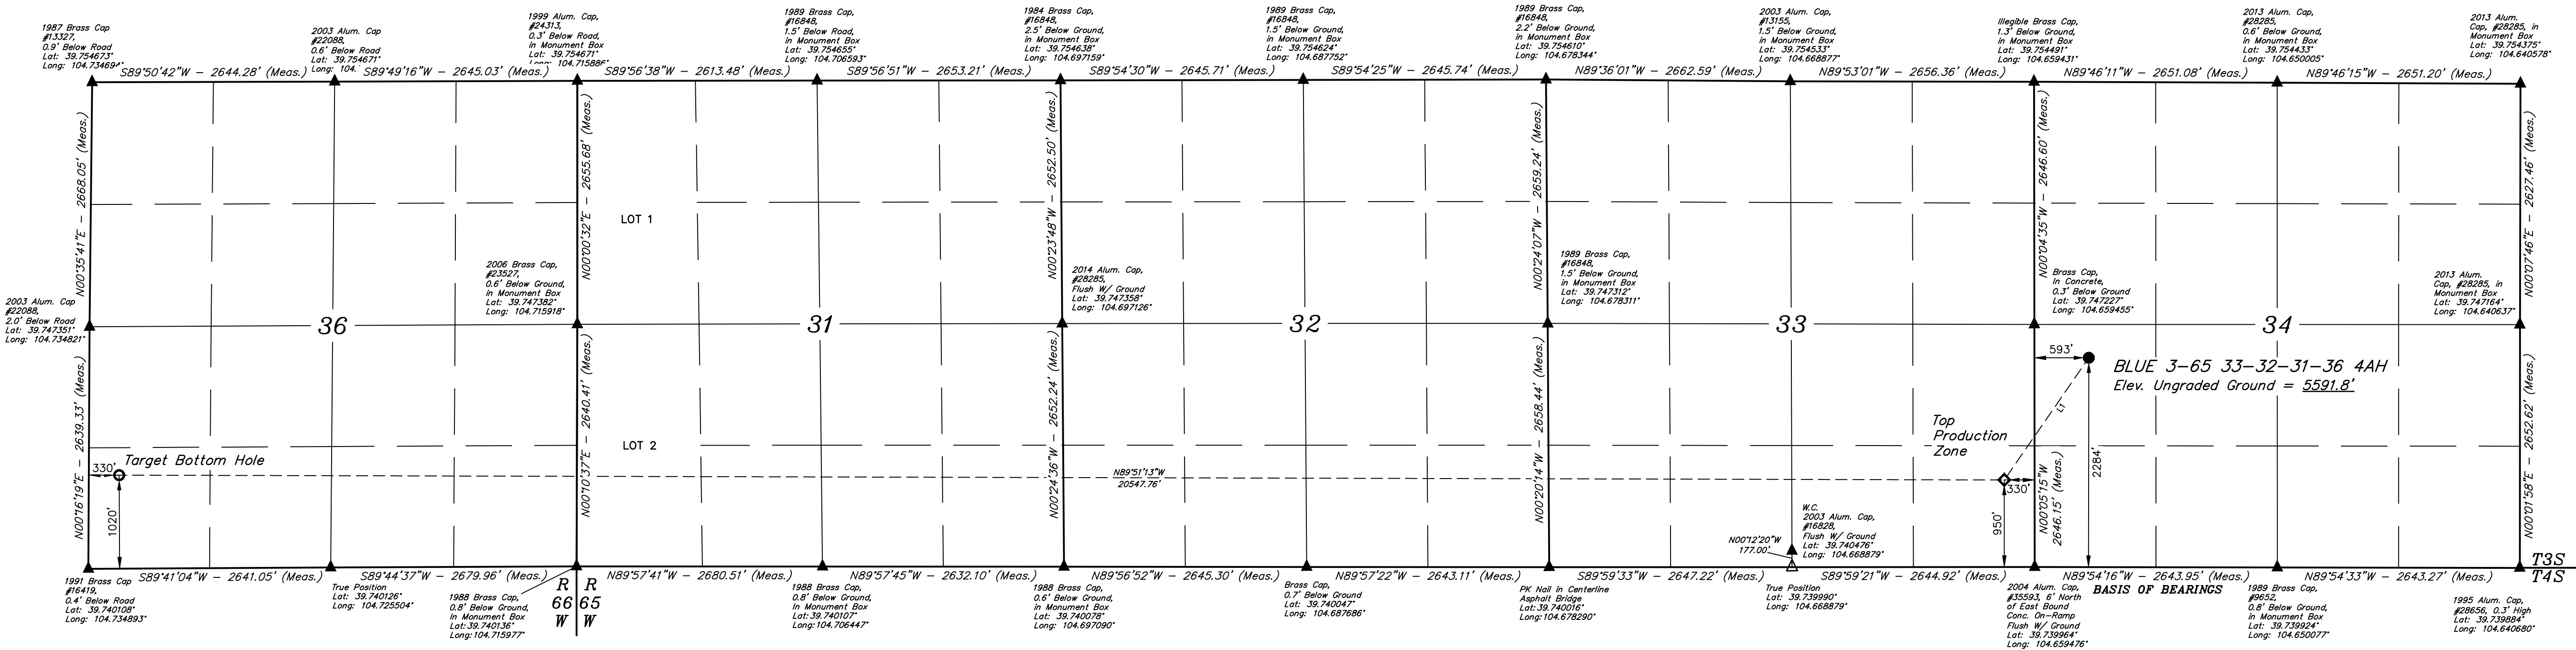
1987 Brass Cap #13327, 0.9' Below Road Lat: 39.754673° Long: 104.734694°

2003 Alum. Cap #22088, 0.6' Below Road Lat: 39.754671° Long: 104.

1999 Alum. Cap, #24313, 0.3' Below Road, in Monument Box Lat: 39.754671° Long: 104.715886°

1989 Brass Cap, #16848, 1.5' Below Road, in Monument Box Lat: 39.754655° Long: 104.706593°

1984 Brass Cap, #16848, 2.5' Below Ground, in Monument Box Lat: 39.754638° Long: 104.697159°

1989 Brass Cap, #16848, 1.5' Below Ground, in Monument Box Lat: 39.754624° Long: 104.687752°

1989 Brass Cap, #16848, 2.2' Below Ground, in Monument Box Lat: 39.754610° Long: 104.678344°

2003 Alum. Cap, #13155, 1.5' Below Ground, in Monument Box Lat: 39.754533° Long: 104.668877°

Illegible Brass Cap, 1.3' Below Ground, in Monument Box Lat: 39.754491° Long: 104.659431°

2013 Alum. Cap, #28285, 0.6' Below Ground, in Monument Box Lat: 39.754433° Long: 104.650005°

2013 Alum. Cap, #28285, in Monument Box Lat: 39.754375° Long: 104.640578°

S89°50'42"W – 2644.28' (Meas.)
S89°49'16"W – 2645.03' (Meas.)
S89°56'38"W – 2613.48' (Meas.)
S89°56'51"W – 2653.21' (Meas.)
S89°54'30"W – 2645.71' (Meas.)
S89°54'25"W – 2645.74' (Meas.)
N89°36'01"W – 2662.59' (Meas.)
N89°53'01"W – 2656.36' (Meas.)
N89°46'11"W – 2651.08' (Meas.)
N89°46'15"W – 2651.20' (Meas.)

N00°35'41"E – 2668.05' (Meas.)
N00°16'19"E – 2639.33' (Meas.)
N00°00'32"E – 2655.68' (Meas.)
N00°10'37"E – 2640.41' (Meas.)
N00°23'48"W – 2652.50' (Meas.)
N00°24'36"W – 2652.24' (Meas.)
N00°24'07"W – 2659.24' (Meas.)
N00°20'14"W – 2658.44' (Meas.)
N00°04'35"W – 2646.60' (Meas.)
N00°05'15"W 2646.15' (Meas.)
N00°07'46"E – 2627.46' (Meas.)
N00°01'58"E – 2652.62' (Meas.)

LOT 1
LOT 2

2003 Alum. Cap #22088, 2.0' Below Road Lat: 39.747351° Long: 104.734821°

2006 Brass Cap, #23527, 0.6' Below Ground, in Monument Box Lat: 39.747382° Long: 104.715918°

2014 Alum. Cap, #28285, Flush W/ Ground Lat: 39.747358° Long: 104.697126°

1989 Brass Cap, #16848, 1.5' Below Ground, in Monument Box Lat: 39.747312° Long: 104.678311°

Brass Cap, In Concrete, 0.3' Below Ground Lat: 39.747227° Long: 104.659455°

2013 Alum. Cap, #28285, in 0.3' Below Ground Lat: 39.747164° Long: 104.640637°

36
31
32
33
34

593'
BLUE 3-65 33-32-31-36 4AH
Elev. Ungraded Ground = 5591.8'
LT
Top Production Zone
2284'
330'
Target Bottom Hole
330'
1020'
N89°51'13"W 20547.76'
950'
N00°12'20"W 177.00'

W.C. 2003 Alum. Cap, #16828, Flush W/ Ground Lat: 39.740476° Long: 104.668879°

S89°41'04"W – 2641.05' (Meas.)
S89°44'37"W – 2679.96' (Meas.)
N89°57'41"W – 2680.51' (Meas.)
N89°57'45"W – 2632.10' (Meas.)
N89°56'52"W – 2645.30' (Meas.)
N89°57'22"W – 2643.11' (Meas.)
S89°59'33"W – 2647.22' (Meas.)
S89°59'21"W – 2644.92' (Meas.)
N89°54'16"W – 2643.95' (Meas.)
N89°54'33"W – 2643.27' (Meas.)

T3S
T4S
R 66 W
R 65 W

1991 Brass Cap #16419, 0.4' Below Road Lat: 39.740108° Long: 104.734893°

True Position Lat: 39.740126° Long: 104.725504°

1988 Brass Cap, 0.8' Below Ground, In Monument Box Lat:39.740136° Long:104.715977°

1988 Brass Cap, 0.8' Below Ground, In Monument Box Lat:39.740107° Long:104.706447°

1988 Brass Cap, 0.6' Below Ground, in Monument Box Lat: 39.740078° Long: 104.697090°

Brass Cap, 0.7' Below Ground Lat: 39.740047° Long: 104.687686°

PK Nail in Centerline Asphalt Bridge Lat:39.740016° Long:104.678290°

True Position Lat: 39.739990° Long: 104.668879°

2004 Alum. Cap, #35593, 6' North of East Bound Conc. On-Ramp Flush W/ Ground Lat: 39.739964° Long: 104.659476°

BASIS OF BEARINGS

1989 Brass Cap, #9652, 0.8' Below Ground, in Monument Box Lat: 39.739924° Long: 104.650077°

1995 Alum. Cap, #28656, 0.3' High Lat: 39.739884° Long: 104.640680°